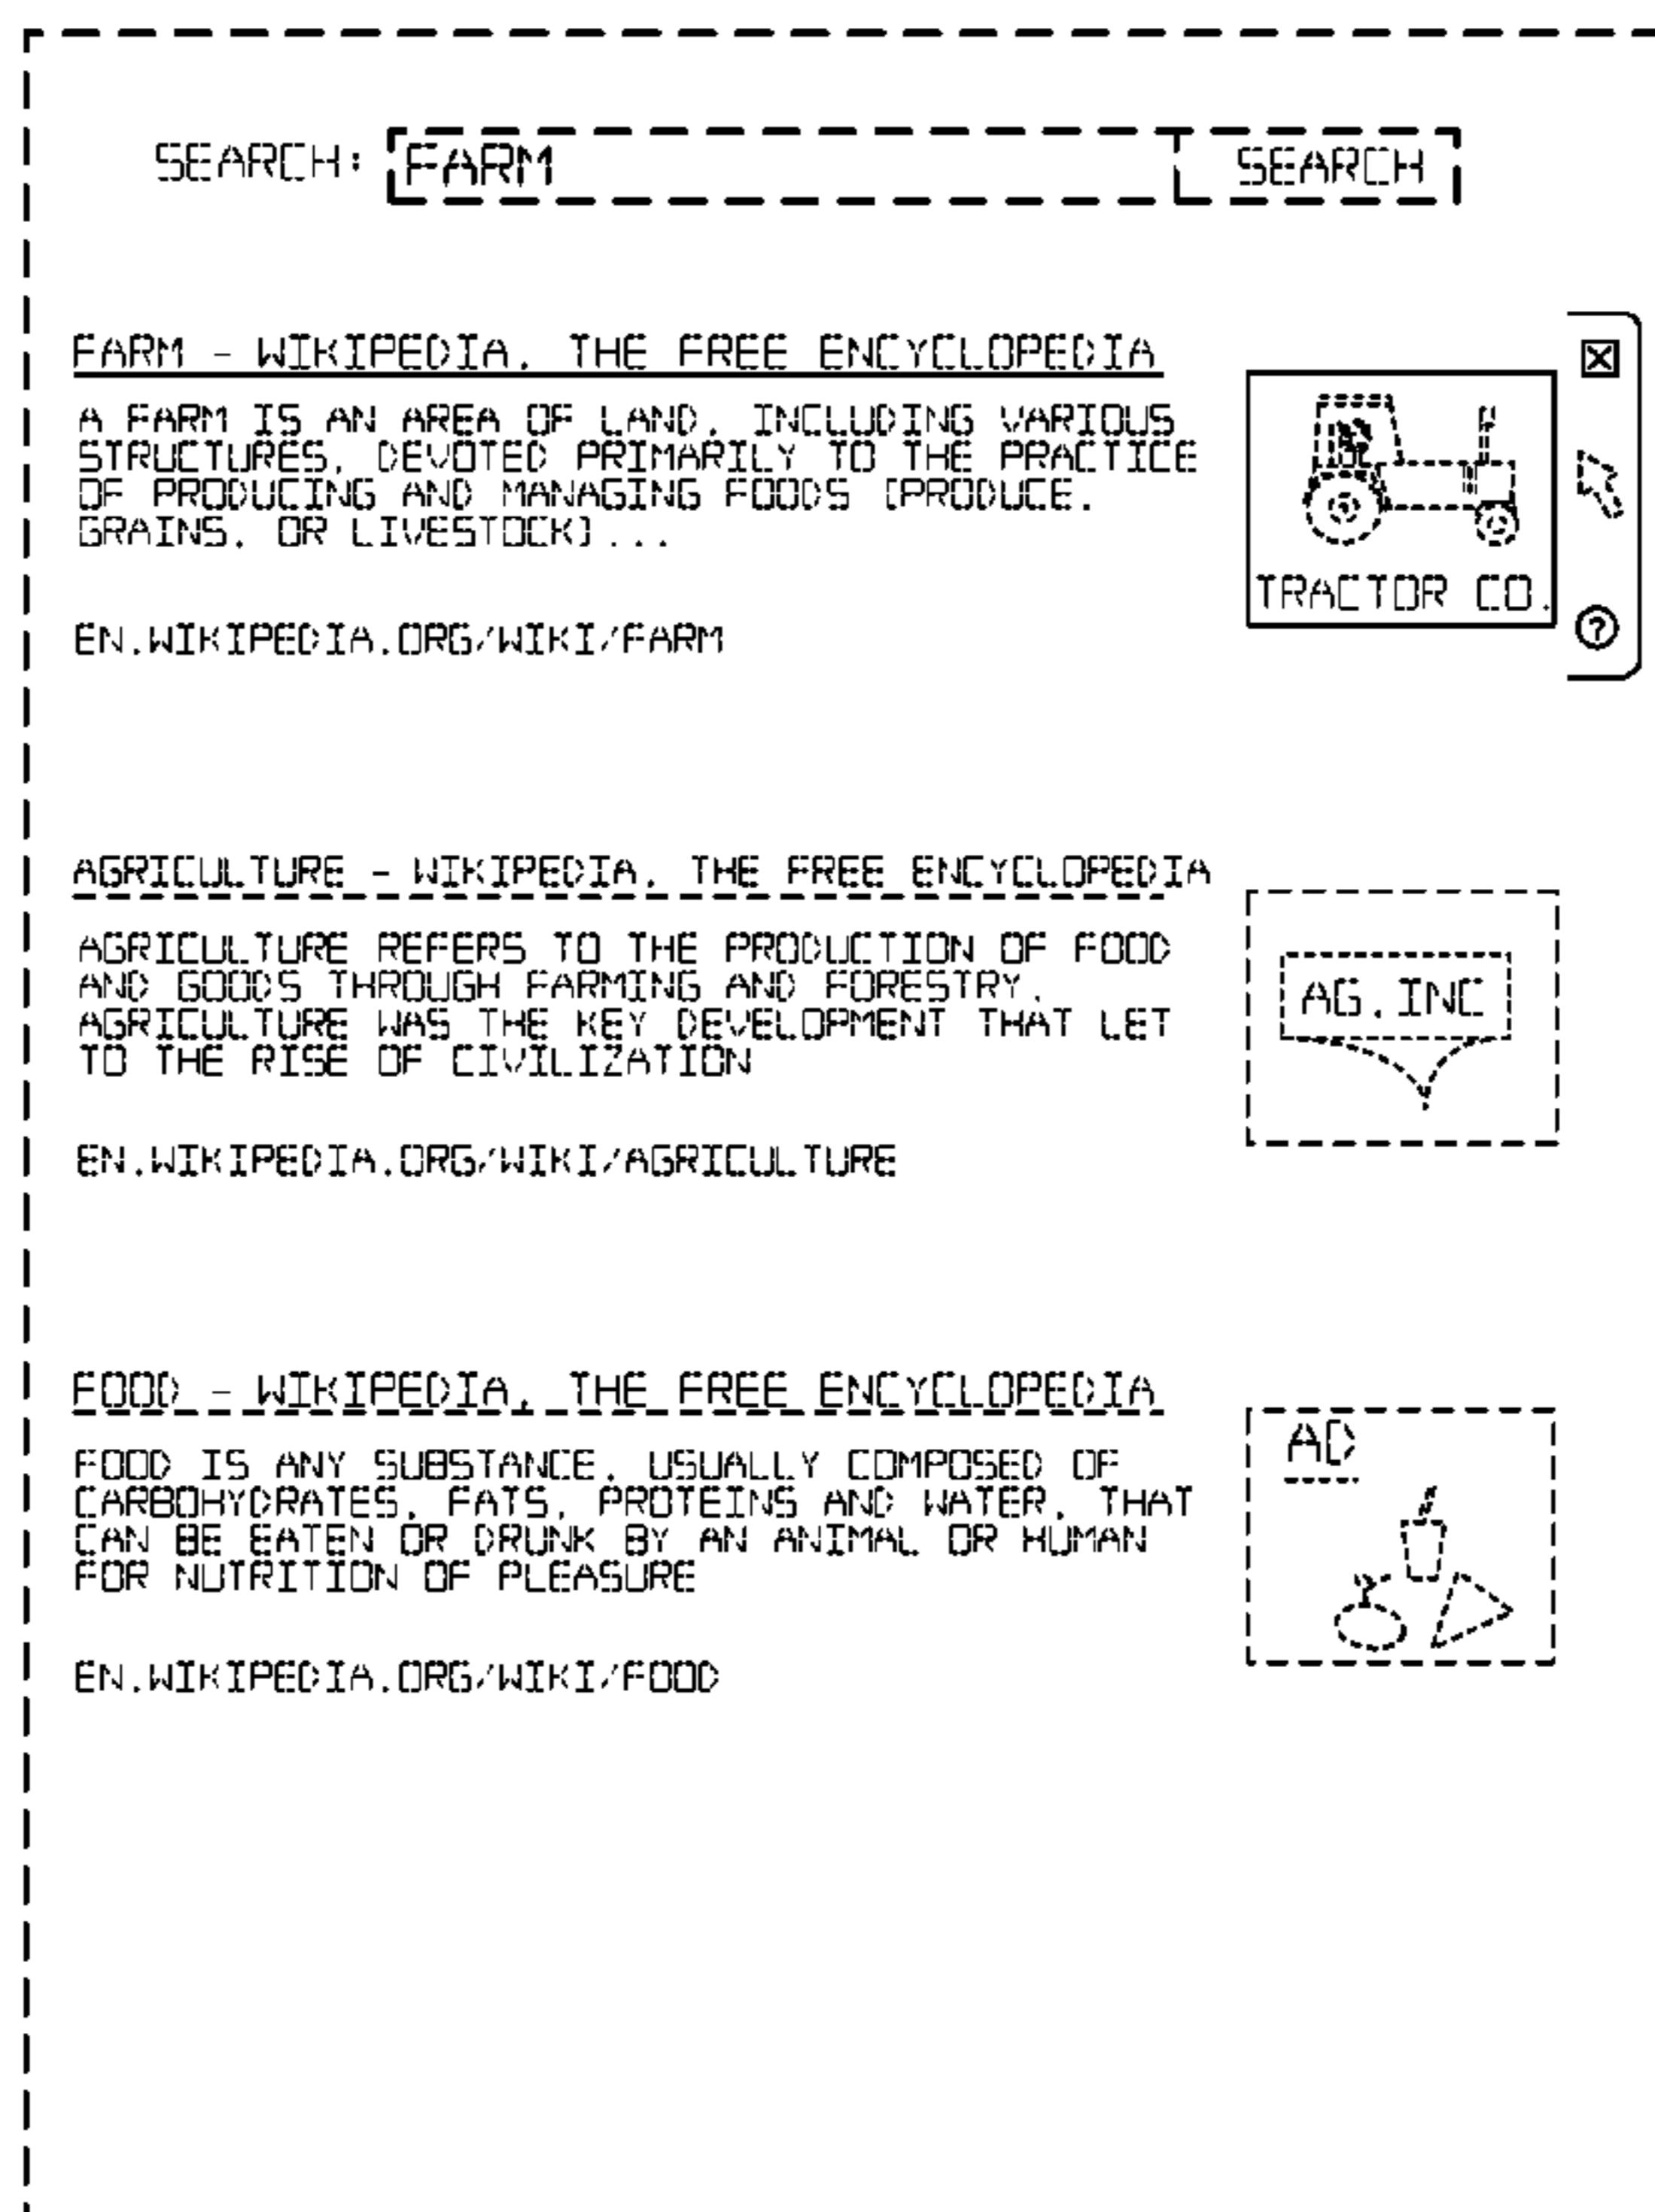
SEARCH: FARM SEARCH

FARM - WIKIPEDIA, THE FREE ENCYCLOPEDIA

A FARM IS AN AREA OF LAND, INCLUDING VARIOUS STRUCTURES, DEVOTED PRIMARILY TO THE PRACTICE OF PRODUCING AND MANAGING FOODS (PRODUCE, GRAINS, OR LIVESTOCK)...

EN.WIKIPEDIA.ORG/WIKI/FARM

TRACTOR CO.

AGRICULTURE - WIKIPEDIA, THE FREE ENCYCLOPEDIA

AGRICULTURE REFERS TO THE PRODUCTION OF FOOD AND GOODS THROUGH FARMING AND FORESTRY. AGRICULTURE WAS THE KEY DEVELOPMENT THAT LET TO THE RISE OF CIVILIZATION

EN.WIKIPEDIA.ORG/WIKI/AGRICULTURE

AG.INC

FOOD - WIKIPEDIA, THE FREE ENCYCLOPEDIA

FOOD IS ANY SUBSTANCE, USUALLY COMPOSED OF CARBOHYDRATES, FATS, PROTEINS AND WATER, THAT CAN BE EATEN OR DRUNK BY AN ANIMAL OR HUMAN FOR NUTRITION OF PLEASURE

EN.WIKIPEDIA.ORG/WIKI/FOOD

AD